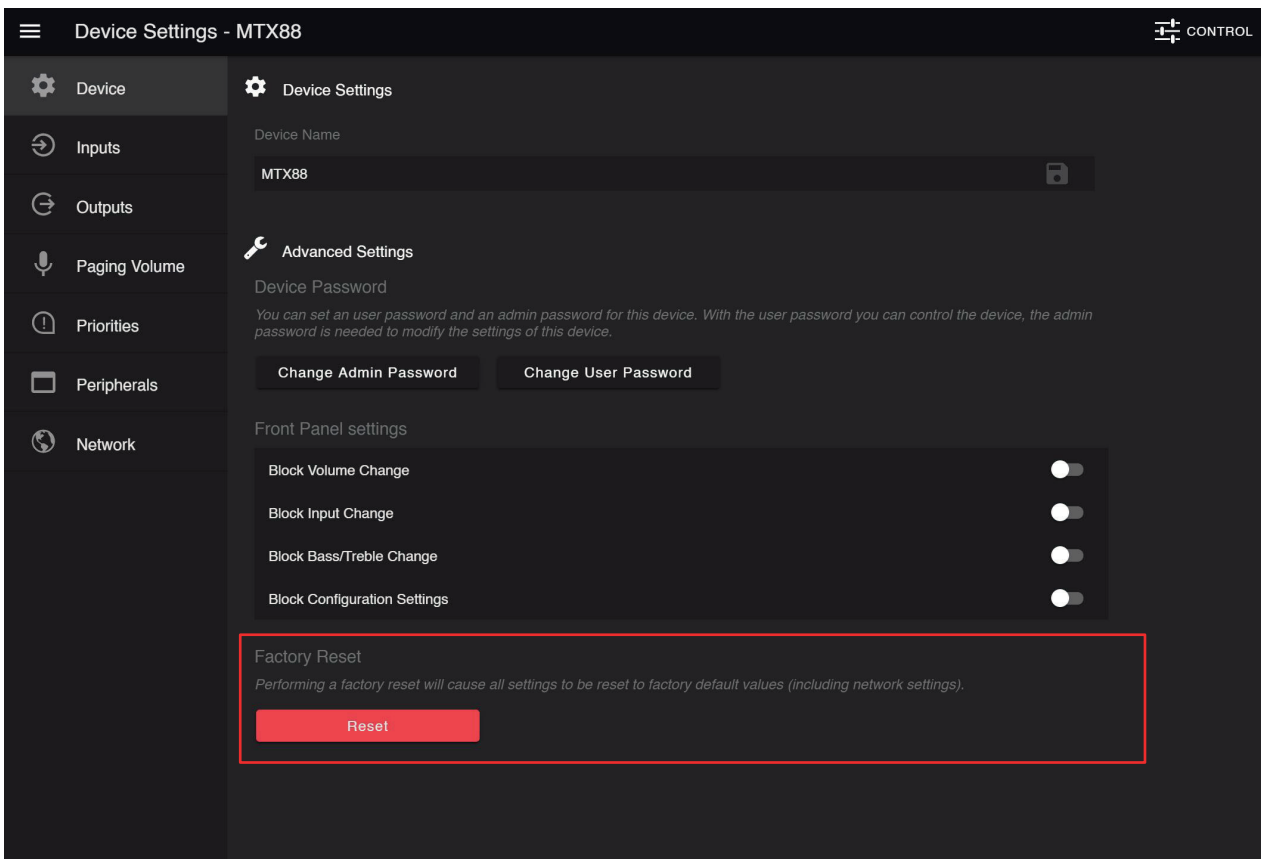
Device Settings - MTX88

CONTROL

Device

Inputs

Outputs

Paging Volume

Priorities

Peripherals

Network

Device Settings

Device Name

MTX88

Advanced Settings

Device Password

You can set an user password and an admin password for this device. With the user password you can control the device, the admin password is needed to modify the settings of this device.

Change Admin Password

Change User Password

Front Panel settings

Block Volume Change

Block Input Change

Block Bass/Treble Change

Block Configuration Settings

Factory Reset

Performing a factory reset will cause all settings to be reset to factory default values (including network settings).

Reset